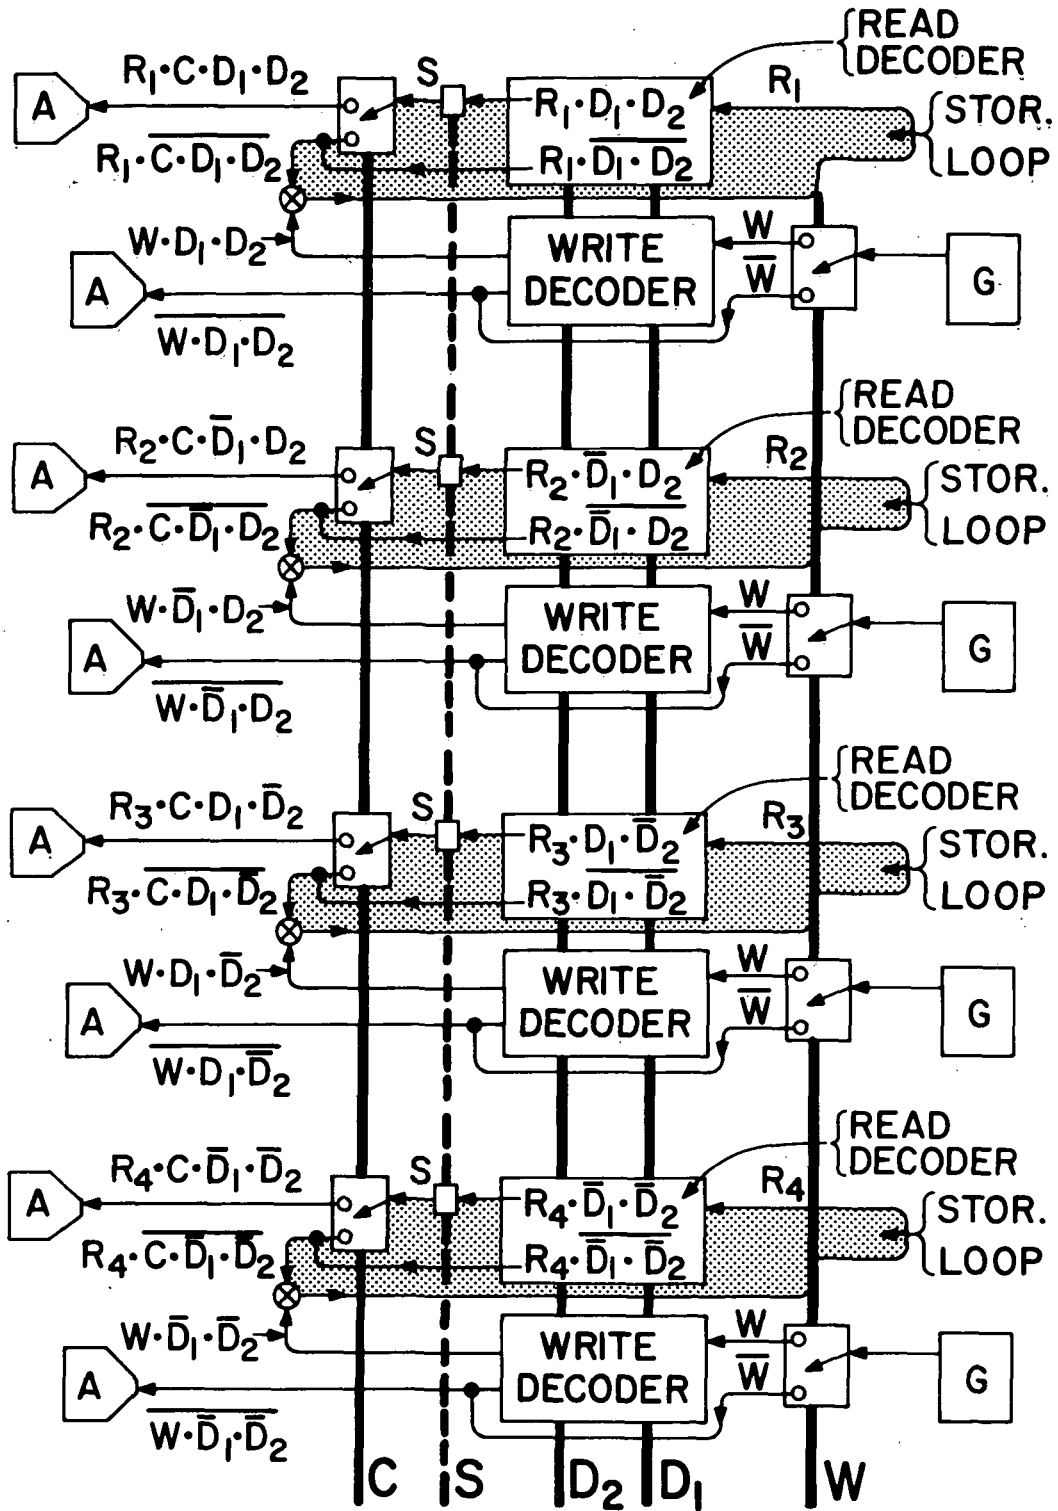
READ DECODER

$R_1 \cdot C \cdot D_1 \cdot D_2$

A

S

$R_1 \cdot D_1 \cdot D_2$

$R_1$

STOR. LOOP

$R_1 \cdot \overline{C \cdot D_1 \cdot D_2}$

$R_1 \cdot \overline{D_1 \cdot D_2}$

$W \cdot D_1 \cdot D_2$

WRITE DECODER

W

$\overline{W}$

G

A

$\overline{W \cdot D_1 \cdot D_2}$

READ DECODER

$R_2 \cdot C \cdot \overline{D}_1 \cdot D_2$

A

S

$R_2 \cdot \overline{D}_1 \cdot D_2$

$R_2$

STOR. LOOP

$R_2 \cdot \overline{C \cdot \overline{D}_1 \cdot D_2}$

$R_2 \cdot \overline{\overline{D}_1 \cdot D_2}$

$W \cdot \overline{D}_1 \cdot D_2$

WRITE DECODER

W

$\overline{W}$

G

A

$\overline{W \cdot \overline{D}_1 \cdot D_2}$

READ DECODER

$R_3 \cdot C \cdot D_1 \cdot \overline{D}_2$

A

S

$R_3 \cdot D_1 \cdot \overline{D}_2$

$R_3$

STOR. LOOP

$R_3 \cdot \overline{C \cdot D_1 \cdot \overline{D}_2}$

$R_3 \cdot \overline{D_1 \cdot \overline{D}_2}$

$W \cdot D_1 \cdot \overline{D}_2$

WRITE DECODER

W

$\overline{W}$

G

A

$\overline{W \cdot D_1 \cdot \overline{D}_2}$

READ DECODER

$R_4 \cdot C \cdot \overline{D}_1 \cdot \overline{D}_2$

A

S

$R_4 \cdot \overline{D}_1 \cdot \overline{D}_2$

$R_4$

STOR. LOOP

$R_4 \cdot \overline{C \cdot \overline{D}_1 \cdot \overline{D}_2}$

$R_4 \cdot \overline{\overline{D}_1 \cdot \overline{D}_2}$

$W \cdot \overline{D}_1 \cdot \overline{D}_2$

WRITE DECODER

W

$\overline{W}$

G

A

$\overline{W \cdot \overline{D}_1 \cdot \overline{D}_2}$

C S $D_2$ $D_1$ W